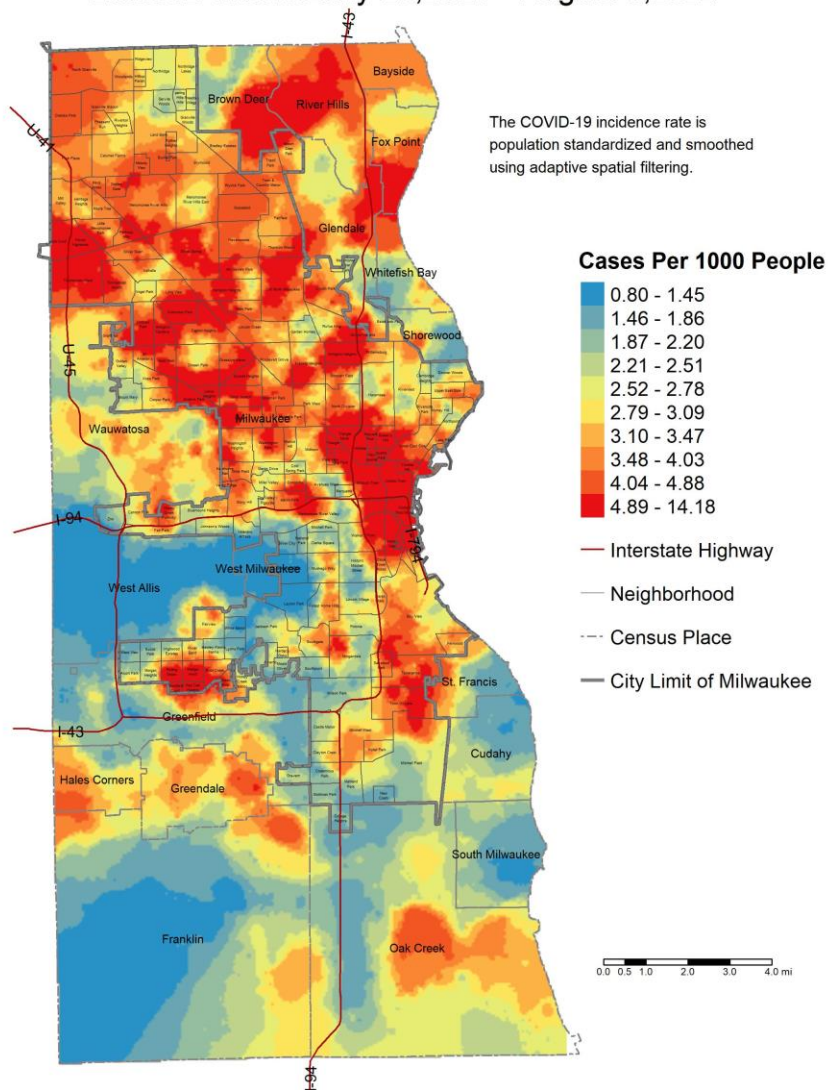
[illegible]

The COVID-19 incidence rate is population standardized and smoothed using adaptive spatial filtering.

Cases Per 1000 People
0.80 - 1.45
1.46 - 1.86
1.87 - 2.20
2.21 - 2.51
2.52 - 2.78
2.79 - 3.09
3.10 - 3.47
3.48 - 4.03
4.04 - 4.88
4.89 - 14.18

Interstate Highway
Neighborhood
Census Place
City Limit of Milwaukee

Bayside
Brown Deer
River Hills
Fox Point
Glendale
Whitefish Bay
Shorewood
Wauwatosa
Milwaukee
West Milwaukee
West Allis
St. Francis
Greenfield
Cudahy
Hales Corners
Greendale
South Milwaukee
Franklin
Oak Creek

I-41
I-43
U-45
I-45
I-94
I-794
I-94
I-43

0.0 0.5 1.0 2.0 3.0 4.0 mi